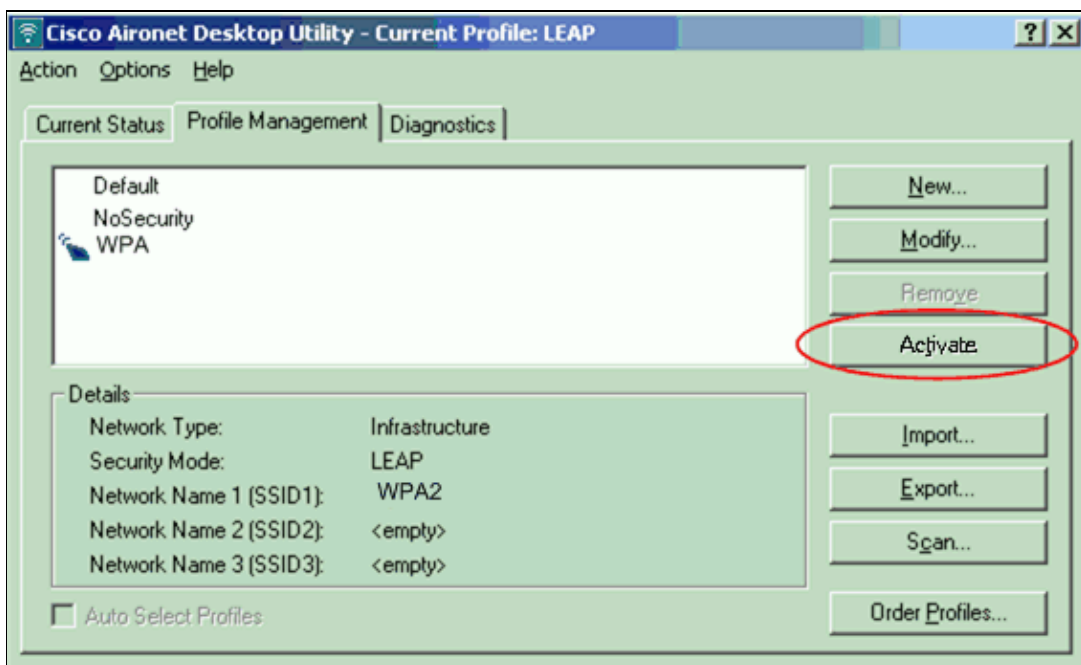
Cisco Aironet Desktop Utility - Current Profile: LEAP

? X

Action Options Help

Current Status | Profile Management | Diagnostics

Default
NoSecurity
WPA

New...
Modify...
Remove
Activate

Details
| | |
|---|---|
| Network Type: | Infrastructure |
| Security Mode: | LEAP |
| Network Name 1 (SSID1): | WPA2 |
| Network Name 2 (SSID2): | <empty> |
| Network Name 3 (SSID3): | <empty> |

Import...
Export...
Scan...

Auto Select Profiles

Order Profiles...